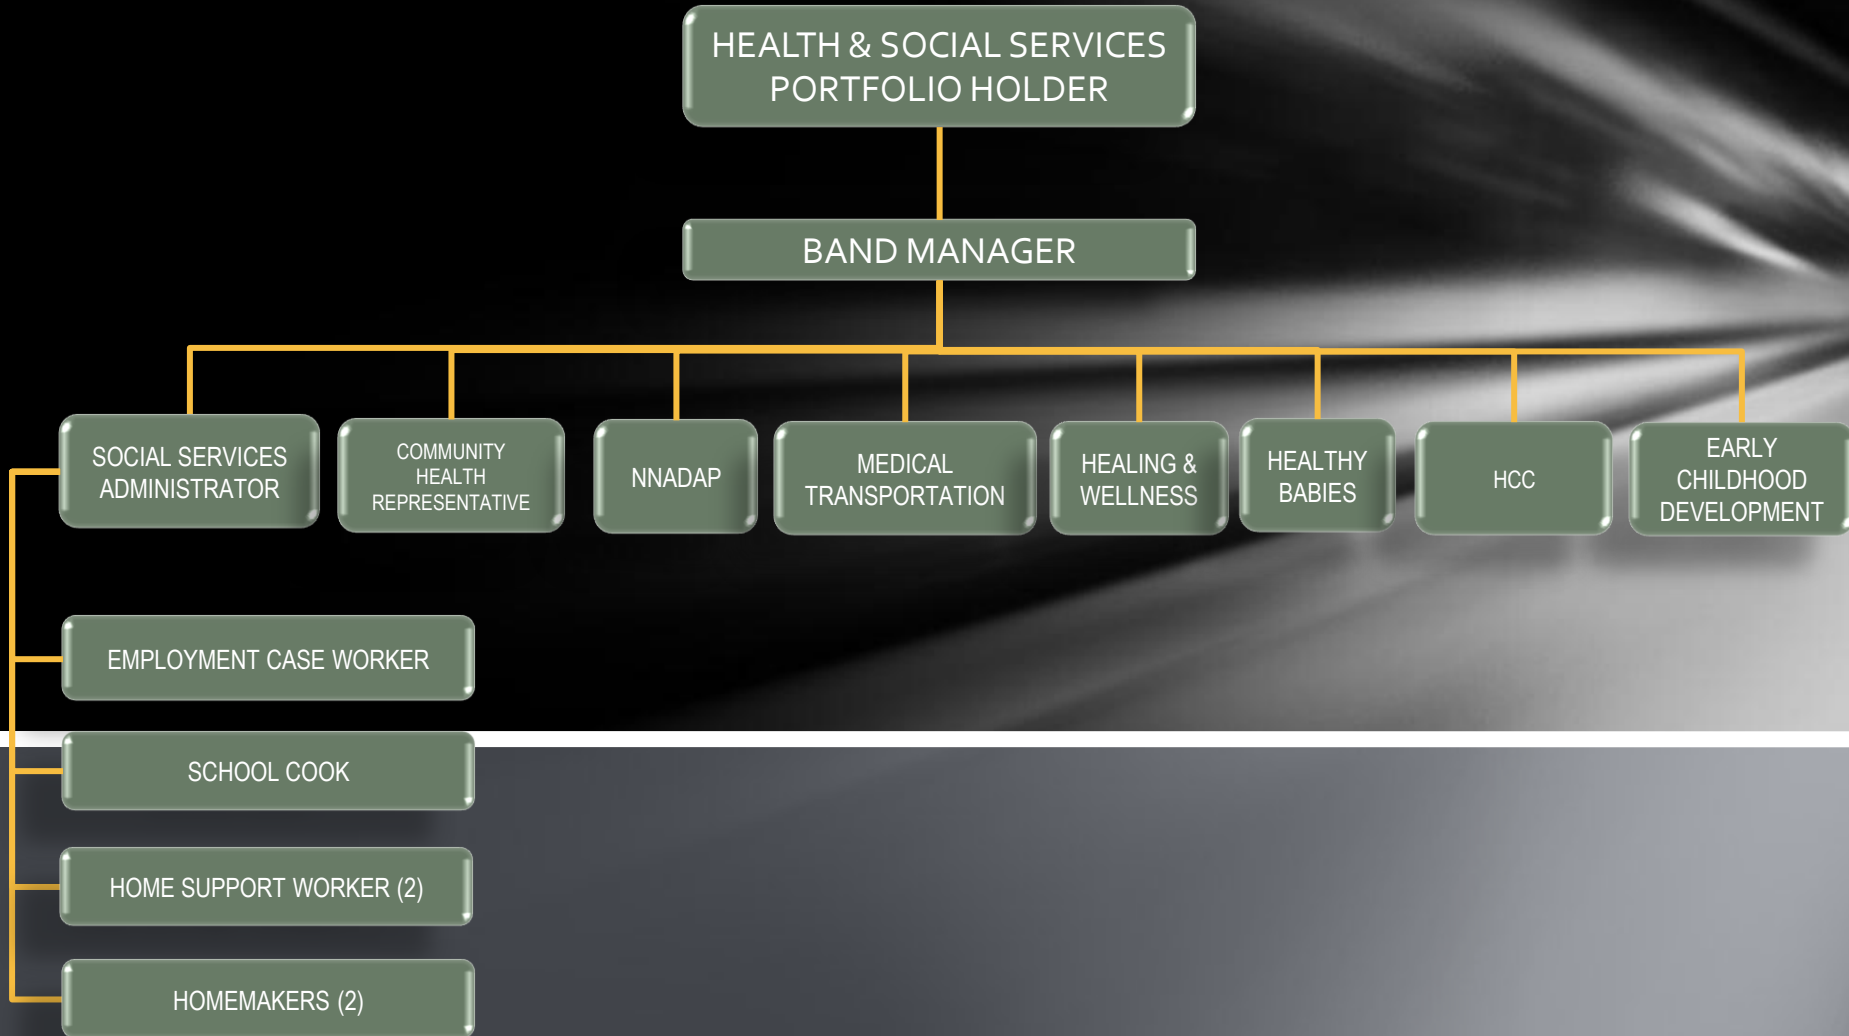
HEALTH & SOCIAL SERVICES PORTFOLIO HOLDER

BAND MANAGER

SOCIAL SERVICES ADMINISTRATOR

COMMUNITY HEALTH REPRESENTATIVE

NNADAP

MEDICAL TRANSPORTATION

HEALING & WELLNESS

HEALTHY BABIES

HCC

EARLY CHILDHOOD DEVELOPMENT

EMPLOYMENT CASE WORKER

SCHOOL COOK

HOME SUPPORT WORKER (2)

HOMEMAKERS (2)